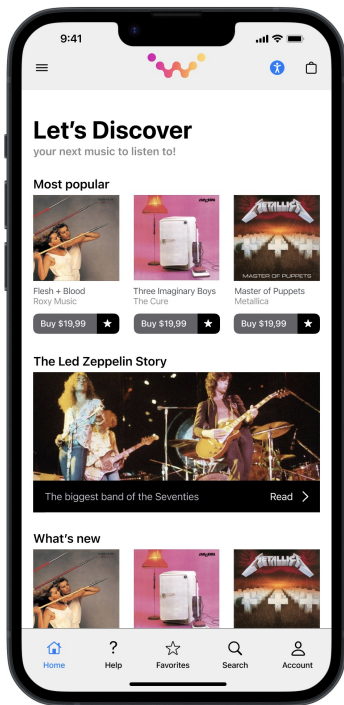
9:41

Let's Discover
your next music to listen to!

Most popular

MASTER OF PUPPETS

Flesh + Blood
Roxy Music

Three Imaginary Boys
The Cure

Master of Puppets
Metallica

Buy $19,99 ★

Buy $19,99 ★

Buy $19,99 ★

The Led Zeppelin Story

The biggest band of the Seventies

Read >

What's new

Home
?
Help
Favorites
Search
Account